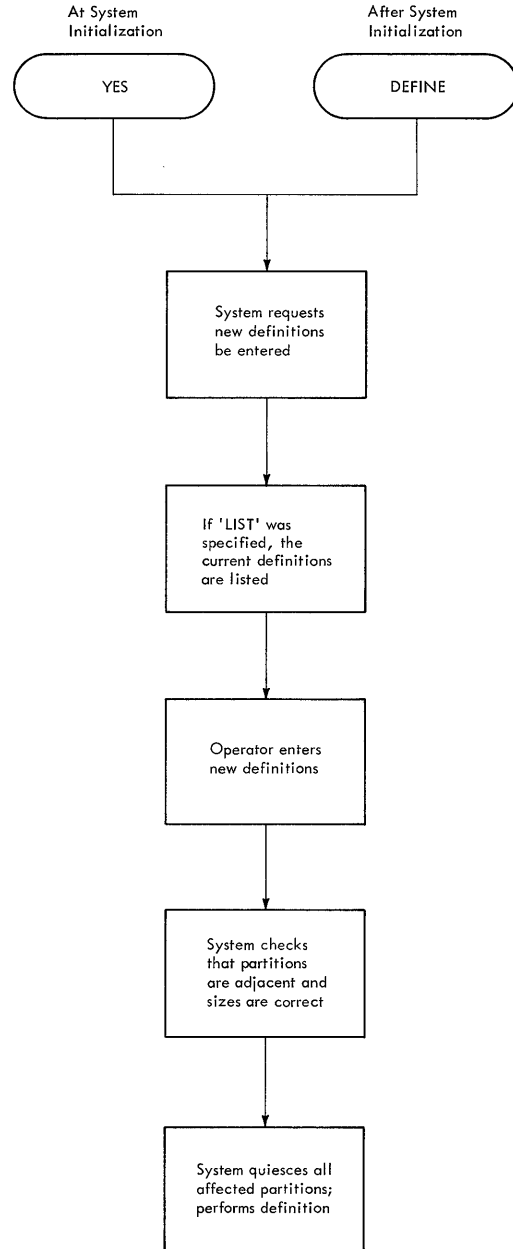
At System Initialization

After System Initialization

YES

DEFINE

System requests new definitions be entered

If 'LIST' was specified, the current definitions are listed

Operator enters new definitions

System checks that partitions are adjacent and sizes are correct

System quiesces all affected partitions; performs definition